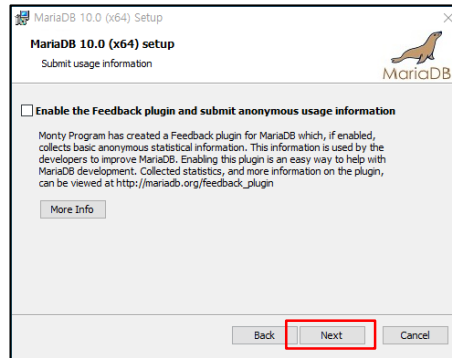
MariaDB 10.0 (x64) Setup

MariaDB 10.0 (x64) setup

Submit usage information

MariaDB

Enable the Feedback plugin and submit anonymous usage information

Monty Program has created a Feedback plugin for MariaDB which, if enabled, collects basic anonymous statistical information. This information is used by the developers to improve MariaDB. Enabling this plugin is an easy way to help with MariaDB development. Collected statistics, and more information on the plugin, can be viewed at http://mariadb.org/feedback_plugin

More Info

Back

Next

Cancel